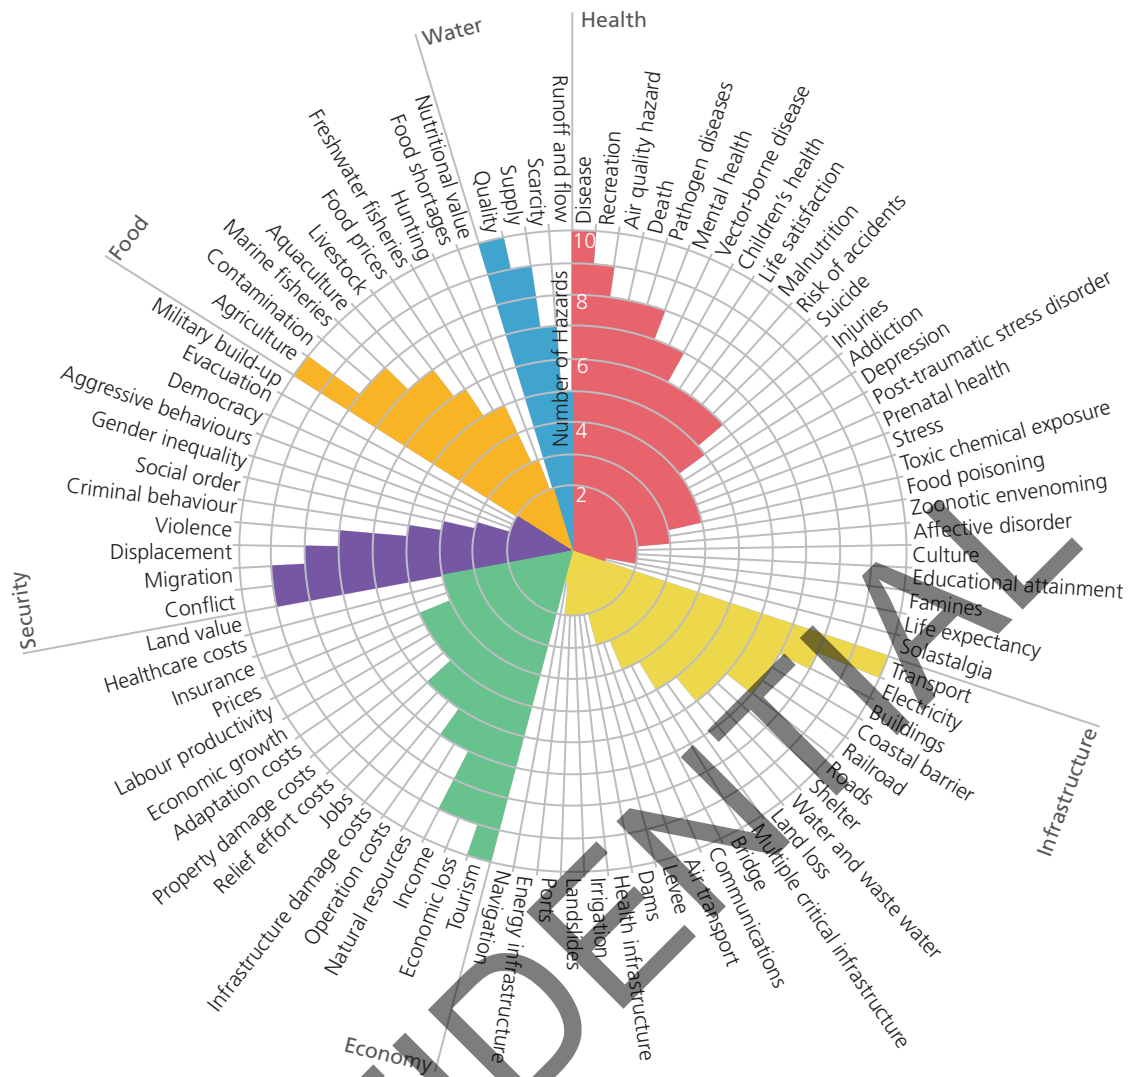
Health
Water
Food
Security
Economy
Infrastructure

Number of Hazards
2
4
6
8
10

Disease
Recreation
Air quality hazard
Death
Pathogen diseases
Mental health
Vector-borne disease
Children's health
Life satisfaction
Malnutrition
Risk of accidents
Suicide
Injuries
Addiction
Depression
Post-traumatic stress disorder
Prenatal health
Stress
Toxic chemical exposure
Food poisoning
Zoonotic envenoming
Affective disorder
Culture
Educational attainment
Famines
Life expectancy
Solastalgia
Transport
Electricity
Buildings
Coastal barrier
Railroad
Roads
Shelter
Water and waste water
Land loss
Multiple critical infrastructure
Bridge
Communications
Air transport
Levee
Dams
Health infrastructure
Irrigation
Landslides
Ports
Energy infrastructure
Navigation
Tourism
Economic loss
Income
Natural resources
Operation costs
Infrastructure damage costs
Jobs
Relief effort costs
Property damage costs
Adaptation costs
Economic growth
Labour productivity
Prices
Insurance
Healthcare costs
Land value
Conflict
Migration
Displacement
Violence
Criminal behaviour
Social order
Gender inequality
Aggressive behaviours
Democracy
Evacuation
Military build-up
Agriculture
Contamination
Marine fisheries
Aquaculture
Livestock
Food prices
Freshwater fisheries
Hunting
Food shortages
Nutritional value
Quality
Supply
Scarcity
Runoff and flow

IDENTIAL